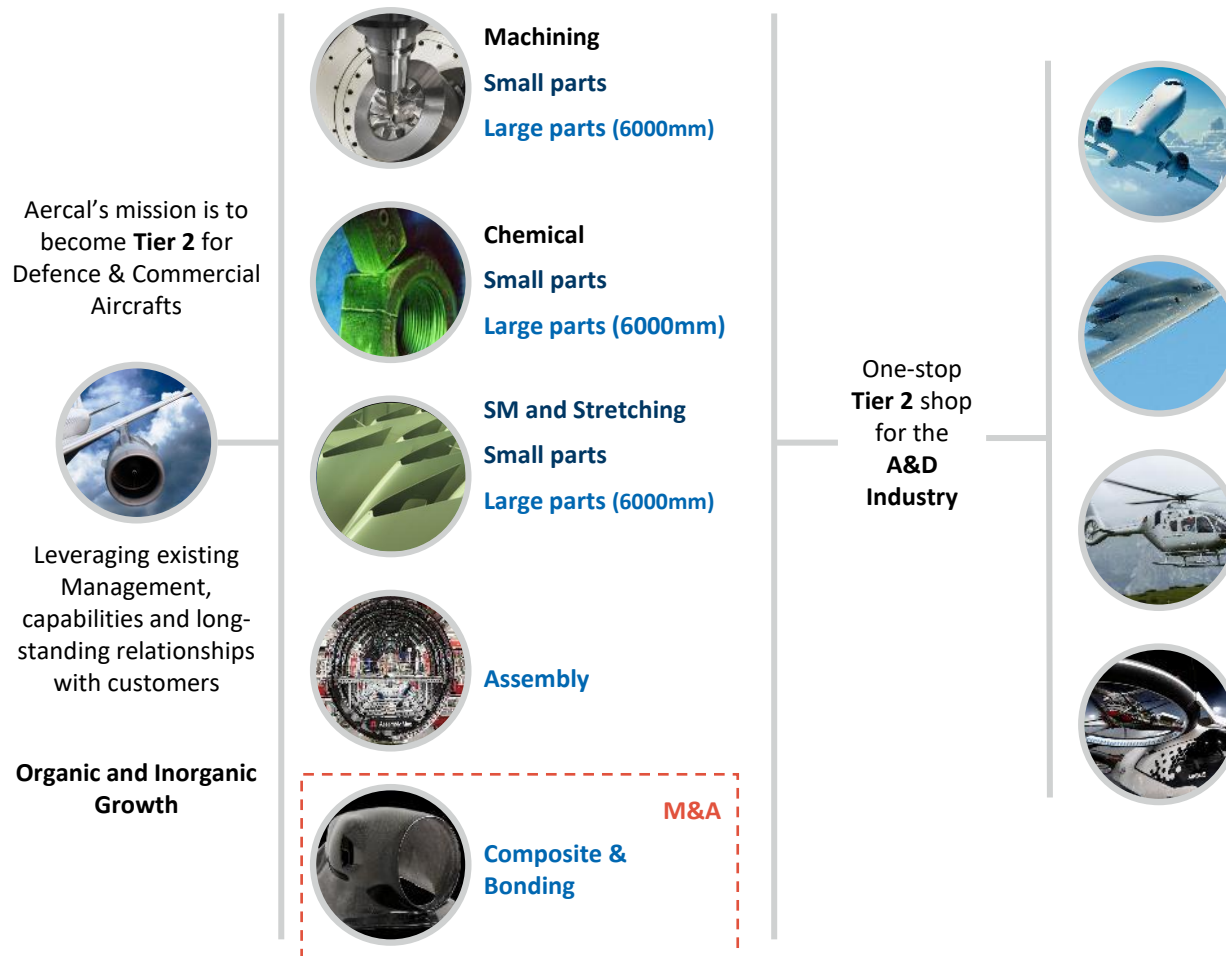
Aercal's mission is to become **Tier 2** for Defence & Commercial Aircrafts

Leveraging existing Management, capabilities and long-standing relationships with customers

**Organic and Inorganic Growth**

**Machining**
Small parts
Large parts (6000mm)

**Chemical**
Small parts
Large parts (6000mm)

SM and Stretching
Small parts
Large parts (6000mm)

Assembly

M&A

Composite & Bonding

One-stop **Tier 2** shop for the **A&D Industry**